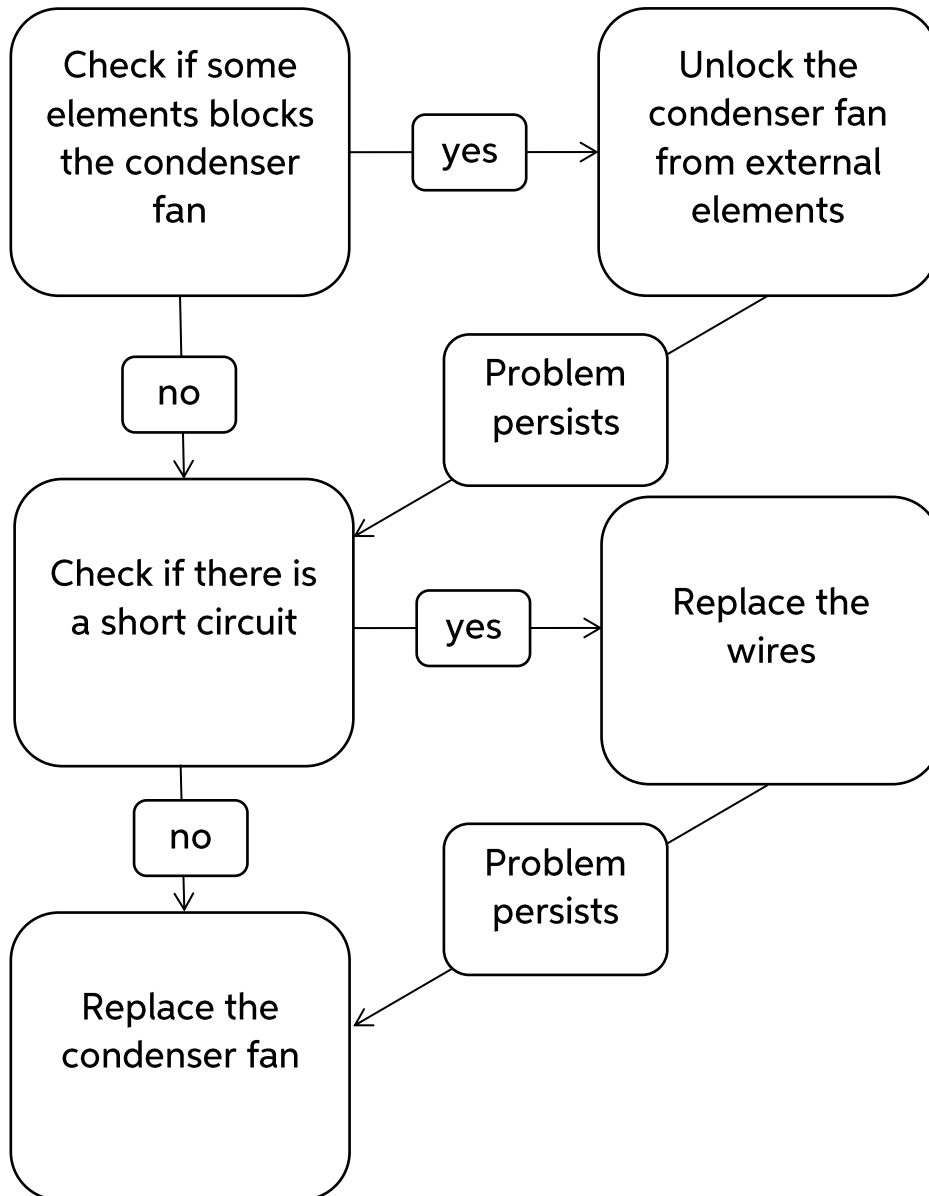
Check if some elements blocks the condenser fan

yes

Unlock the condenser fan from external elements

no

Problem persists

Check if there is a short circuit

yes

Replace the wires

no

Problem persists

Replace the condenser fan